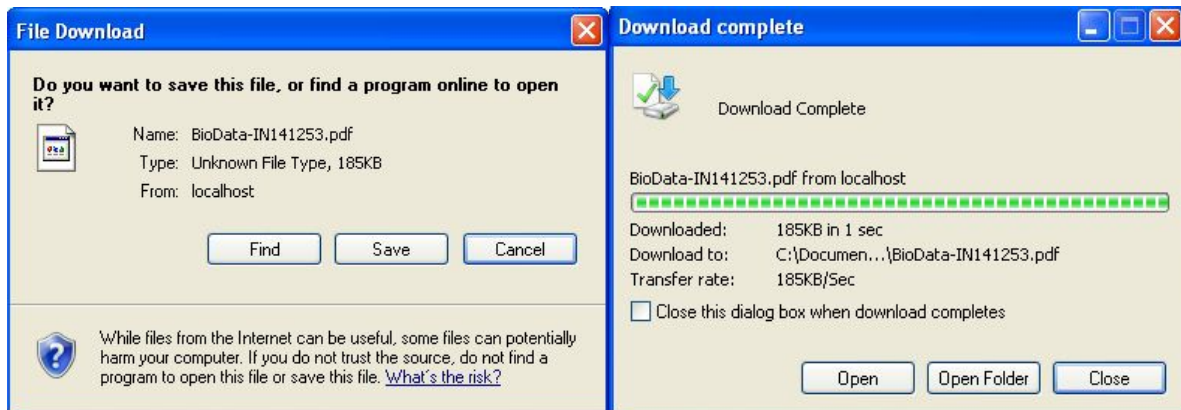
File Download

Do you want to save this file, or find a program online to open it?

Name: BioData-IN141253.pdf
Type: Unknown File Type, 185KB
From: localhost

Find | Save | Cancel

While files from the Internet can be useful, some files can potentially harm your computer. If you do not trust the source, do not find a program to open this file or save this file. What's the risk?

Download complete

Download Complete

BioData-IN141253.pdf from localhost

Downloaded: 185KB in 1 sec
Download to: C:\Documen...\BioData-IN141253.pdf
Transfer rate: 185KB/Sec

Close this dialog box when download completes

Open | Open Folder | Close